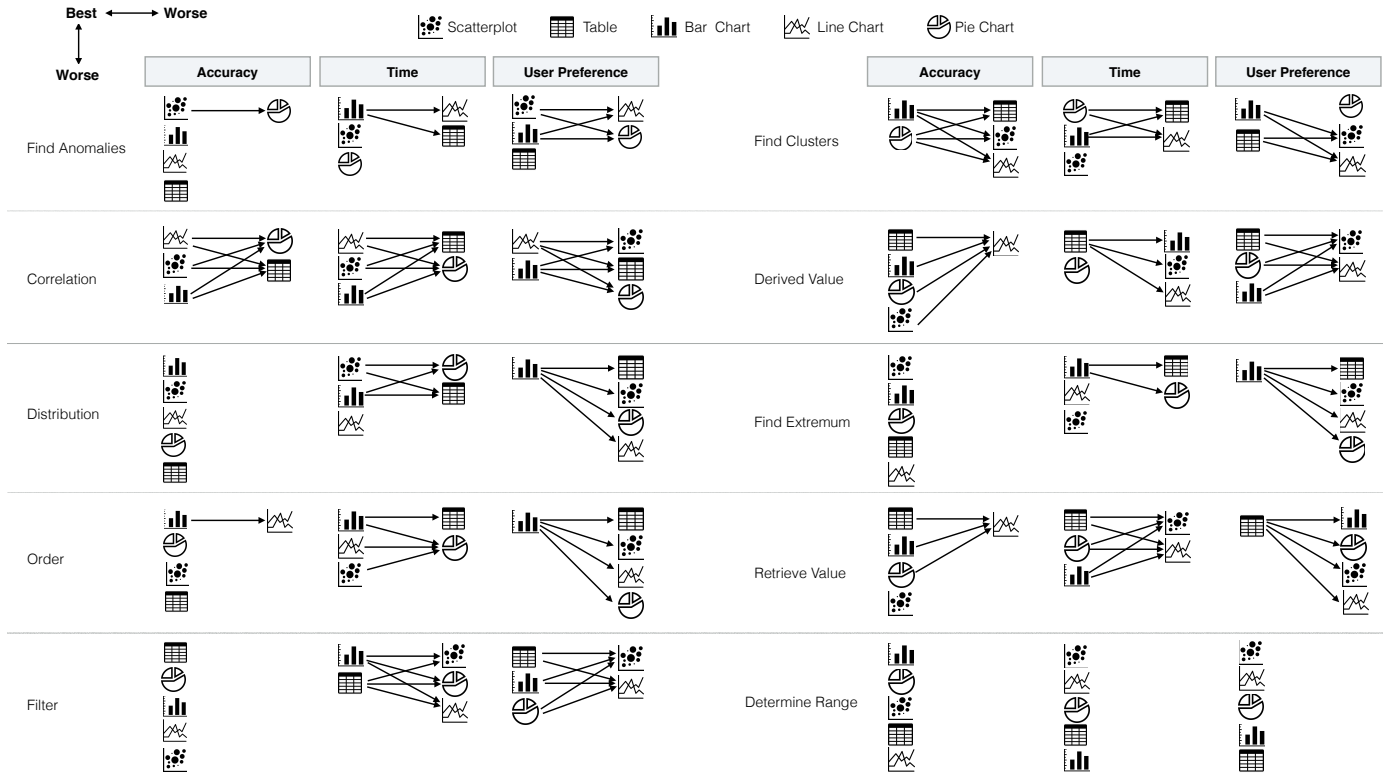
Best ↔ Worse
Worse

Scatterplot Table Bar Chart Line Chart Pie Chart

| | Accuracy | Time | User Preference |
|---|---|---|---|
| Find Anomalies | | | |
| Correlation | | | |
| Distribution | | | |
| Order | | | |
| Filter | | | |

| | Accuracy | Time | User Preference |
|---|---|---|---|
| Find Clusters | | | |
| Derived Value | | | |
| Find Extremum | | | |
| Retrieve Value | | | |
| Determine Range | | | |